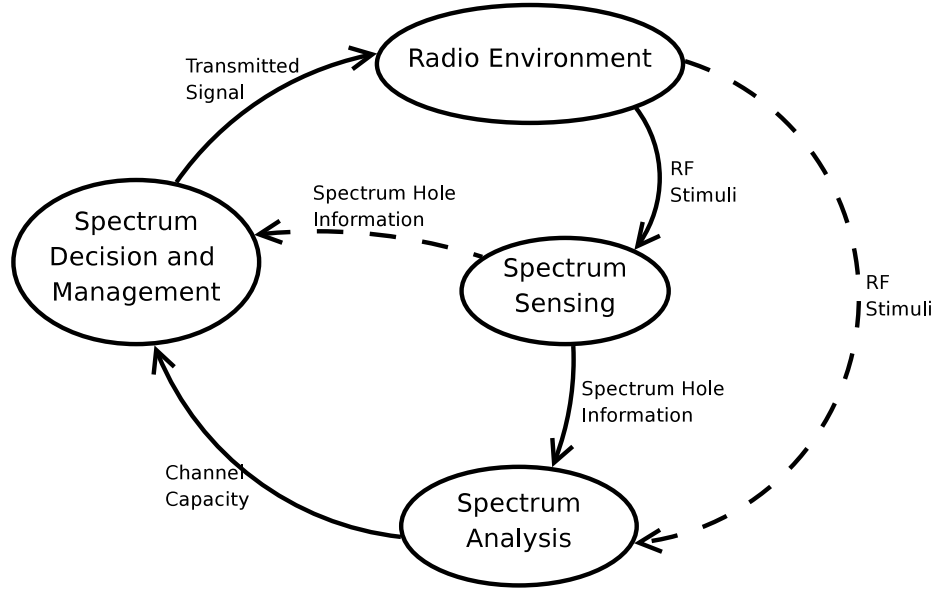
Transmitted Signal

Radio Environment

RF Stimuli

Spectrum Hole Information

Spectrum Decision and Management

Spectrum Sensing

RF Stimuli

Spectrum Hole Information

Channel Capacity

Spectrum Analysis